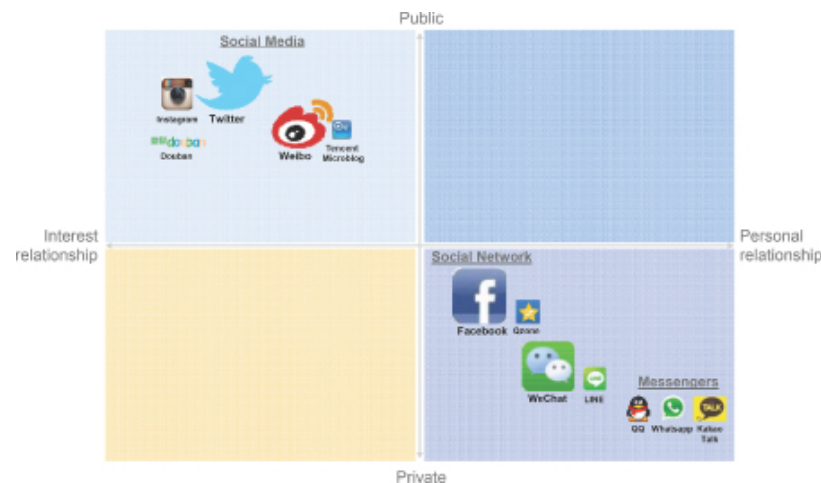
Public

Social Media

Instagram

Twitter

douban

Douban

Weibo

Tencent Microblog

Interest relationship

Personal relationship

Social Network

Facebook

Qzone

WeChat

LINE

Messengers

QQ

Whatsapp

TALK

Kakao Talk

Private